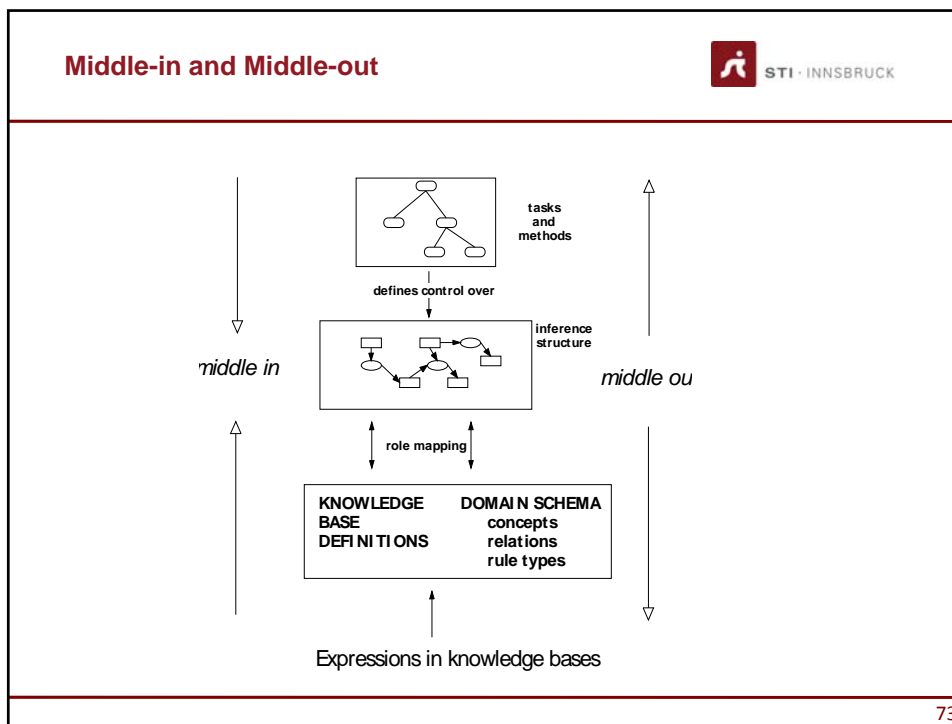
Middle-in and Middle-out

STI · INNSBRUCK

tasks and methods

defines control over

inference structure

middle in

middle ou

role mapping

KNOWLEDGE BASE DEFINITIONS

DOMAIN SCHEMA
concepts
relations
rule types

Expressions in knowledge bases

73